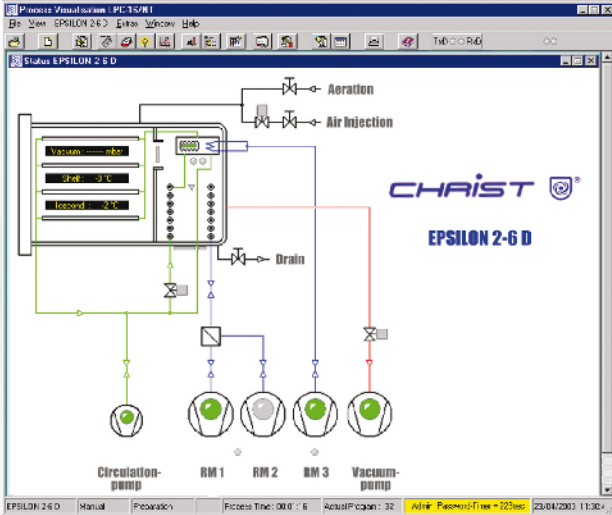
Process Visualisation LPC-16/NT

File View EPSILON 2-6 D Extras Window Help

TxD RxD

Status EPSILON 2-6 D

Aeration

Air Injection

Vacuum : ------- mbar

Shelf : -3 °C

Icecond : -12 °C

CHRIST

EPSILON 2-6 D

Drain

Circulation-pump

RM 1

RM 2

RM 3

Vacuum-pump

EPSILON 2-6 D

Manual

Preparation

Process Time: 00:0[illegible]:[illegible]5

Actual Program : 32

Admin. Password-Timer = 223sec

23/04/2003 11:30